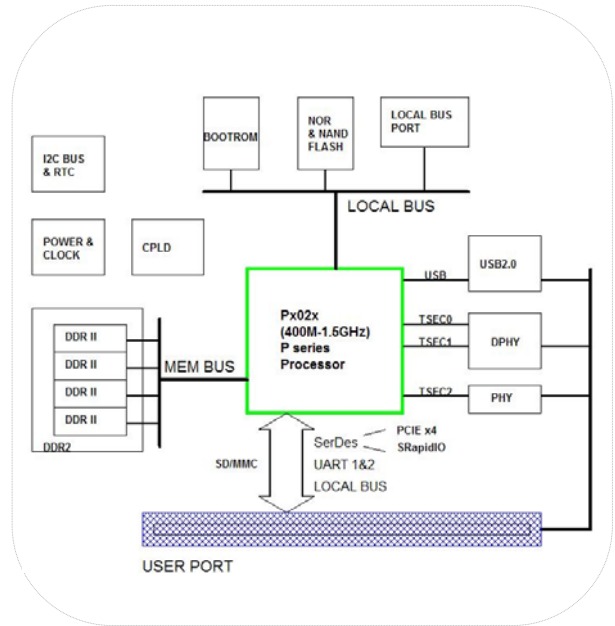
BOOTROM

NOR & NAND FLASH

LOCAL BUS PORT

I2C BUS & RTC

LOCAL BUS

POWER & CLOCK

CPLD

USB

USB2.0

DDR II

DDR II

DDR II

DDR II

DDR2

MEM BUS

Px02x (400M-1.5GHz) P series Processor

TSEC0

TSEC1

DPHY

TSEC2

PHY

SD/MMC

SerDes

PCIE x4

SRapidIO

UART 1&2

LOCAL BUS

USER PORT